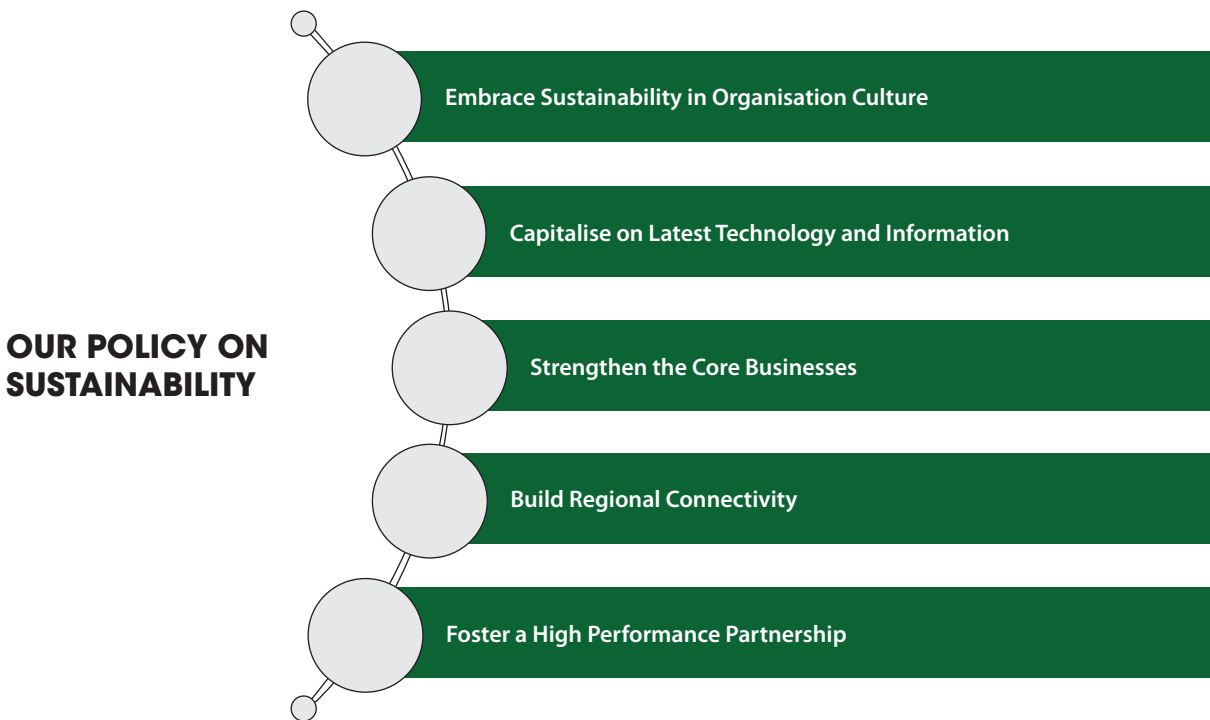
OUR POLICY ON SUSTAINABILITY

Embrace Sustainability in Organisation Culture

Capitalise on Latest Technology and Information

Strengthen the Core Businesses

Build Regional Connectivity

Foster a High Performance Partnership